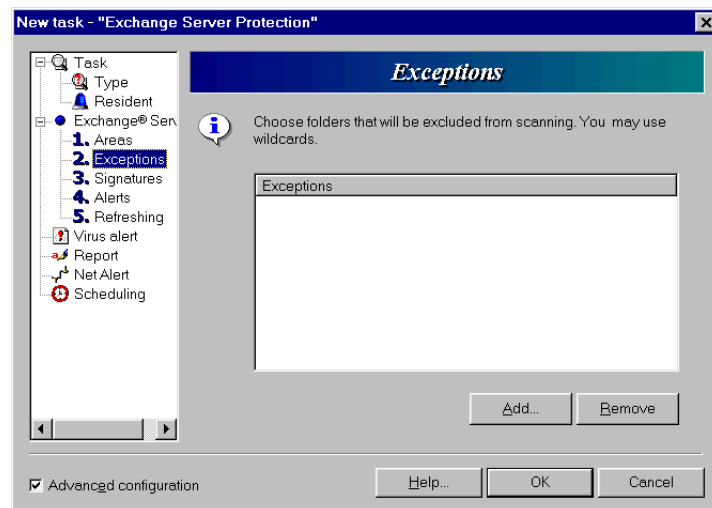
New task - "Exchange Server Protection"

Task
Type
Resident
Exchange® Serv
1. Areas
2. Exceptions
3. Signatures
4. Alerts
5. Refreshing
Virus alert
Report
Net Alert
Scheduling

Exceptions

Choose folders that will be excluded from scanning. You may use wildcards.

Exceptions

Add...
Remove

Advanced configuration

Help...
OK
Cancel